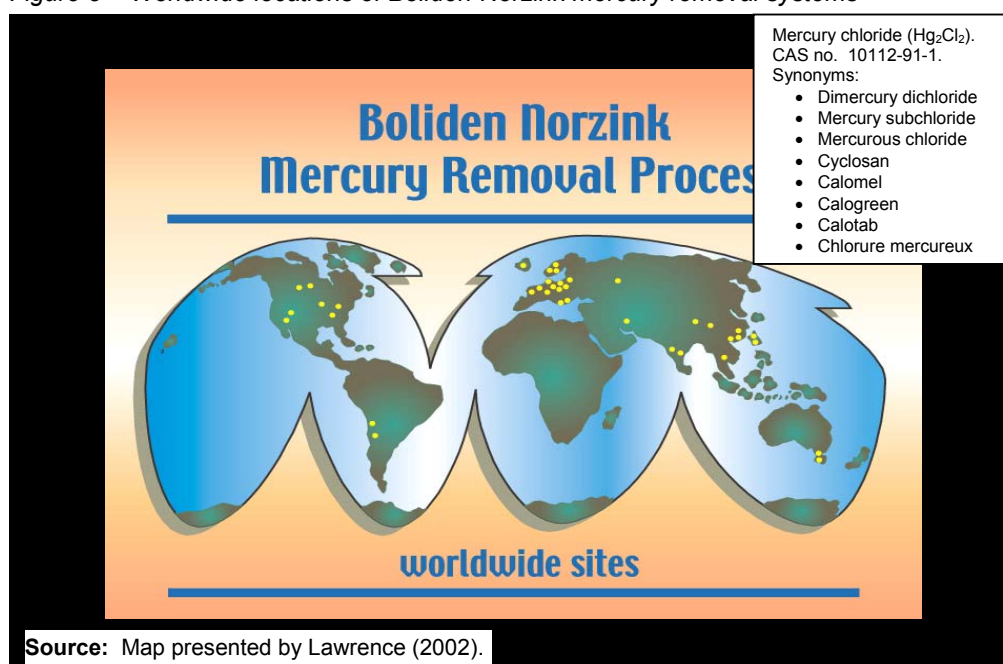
Figure 6 – Worldwide locations of Boliden-Norzink mercury removal systems

Mercury chloride ($Hg_2Cl_2$). CAS no. 10112-91-1. Synonyms:
- Dimercury dichloride
- Mercury subchloride
- Mercurous chloride
- Cyclosan
- Calomel
- Calogreen
- Calotab
- Chlorure mercureux

Boliden Norzink Mercury Removal Proces

worldwide sites

**Source:** Map presented by Lawrence (2002).